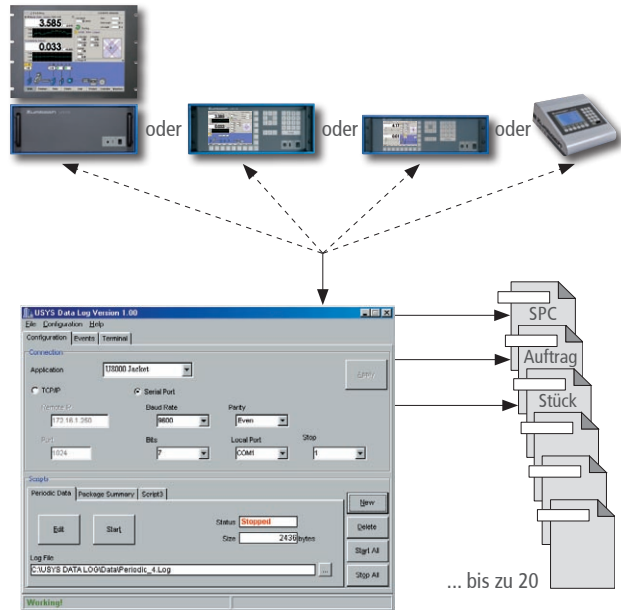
3.585
0.033
oder
oder
oder

USYS Data Log Version 1.00
File Configuration Help
Configuration Events Terminal
Connection
Application U8000 Jacket
Apply
TCP/IP
Serial Port
Address IP 172.16.1.260
Baud Rate 9600
Parity Even
Port 1024
Bits 7
Local Port COM1
Stop 1
Scripts
Periodic Data Package Summary Script3
Edit
Start
Status Stopped
Size 2430 bytes
Log File
C:\USYS DATA LOG\Data\Periodic_4.Log
...
New
Delete
Start All
Stop All
Working!

SPC
Auftrag
Stück
... bis zu 20